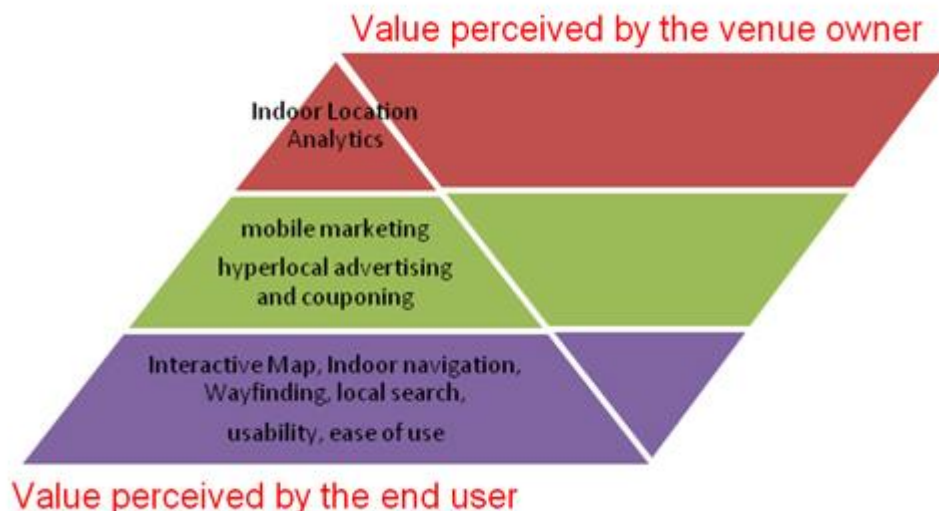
Value perceived by the venue owner

Indoor Location Analytics

mobile marketing

hyperlocal advertising and couponing

Interactive Map, Indoor navigation, Wayfinding, local search,

usability, ease of use

Value perceived by the end user